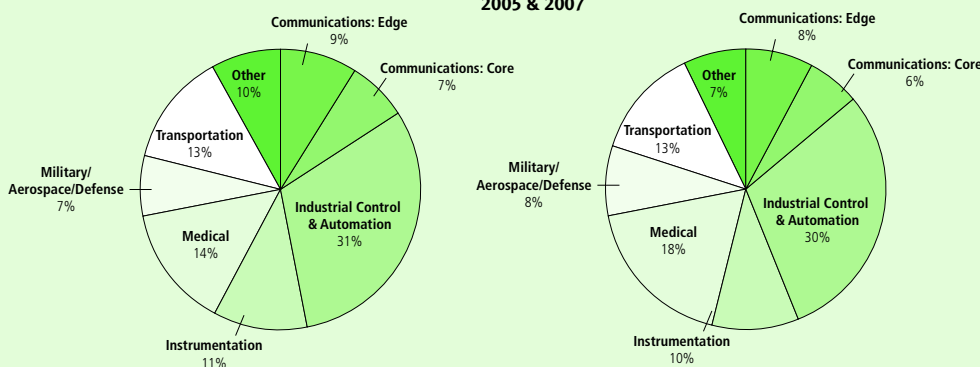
2005 & 2007

Communications: Edge
9%

Communications: Core
7%

Other
10%

Transportation
13%

Military/
Aerospace/Defense
7%

Industrial Control
& Automation
31%

Medical
14%

Instrumentation
11%

Communications: Edge
8%

Communications: Core
6%

Other
7%

Transportation
13%

Military/
Aerospace/Defense
8%

Industrial Control
& Automation
30%

Medical
18%

Instrumentation
10%